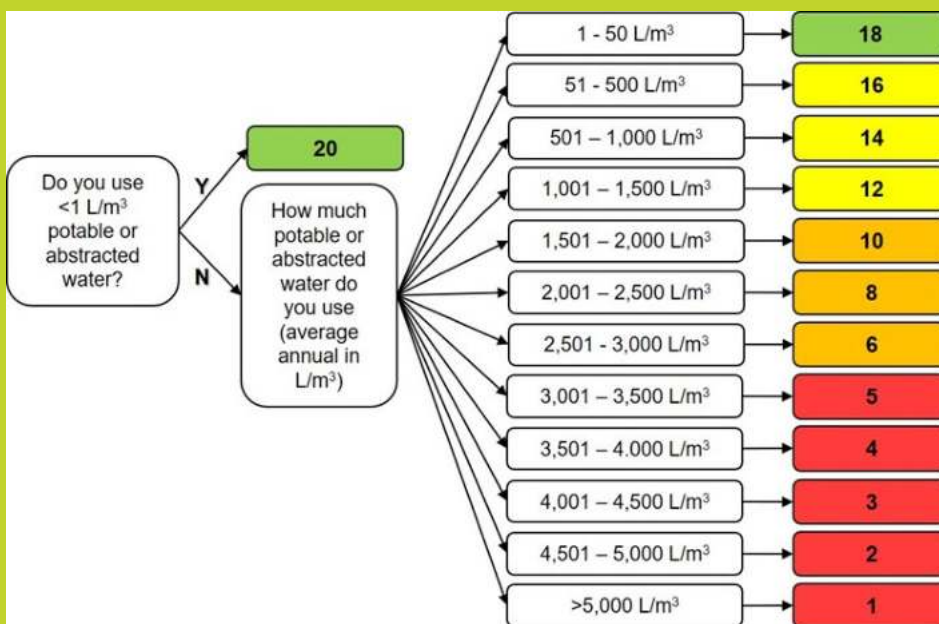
Do you use <1 L/m$^3$ potable or abstracted water?

Y

20

N

How much potable or abstracted water do you use (average annual in L/m$^3$)

1 - 50 L/m$^3$
18

51 - 500 L/m$^3$
16

501 – 1,000 L/m$^3$
14

1,001 – 1,500 L/m$^3$
12

1,501 – 2,000 L/m$^3$
10

2,001 – 2,500 L/m$^3$
8

2,501 - 3,000 L/m$^3$
6

3,001 – 3,500 L/m$^3$
5

3,501 – 4.000 L/m$^3$
4

4,001 – 4,500 L/m$^3$
3

4,501 – 5,000 L/m$^3$
2

>5,000 L/m$^3$
1